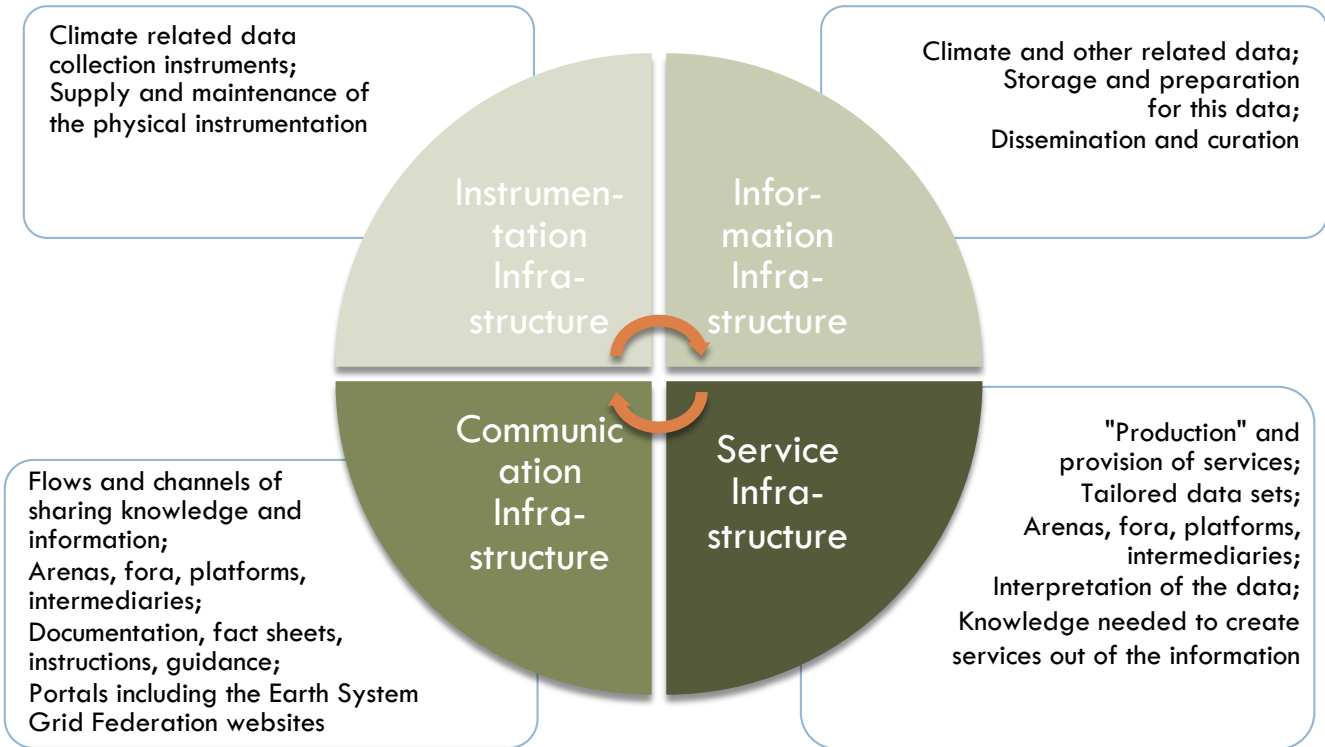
Climate related data collection instruments;
Supply and maintenance of the physical instrumentation

Climate and other related data;
Storage and preparation for this data;
Dissemination and curation

Instrumentation Infrastructure

Information Infrastructure

Communication Infrastructure

Service Infrastructure

Flows and channels of sharing knowledge and information;
Arenas, fora, platforms, intermediaries;
Documentation, fact sheets, instructions, guidance;
Portals including the Earth System Grid Federation websites

"Production" and provision of services;
Tailored data sets;
Arenas, fora, platforms, intermediaries;
Interpretation of the data;
Knowledge needed to create services out of the information